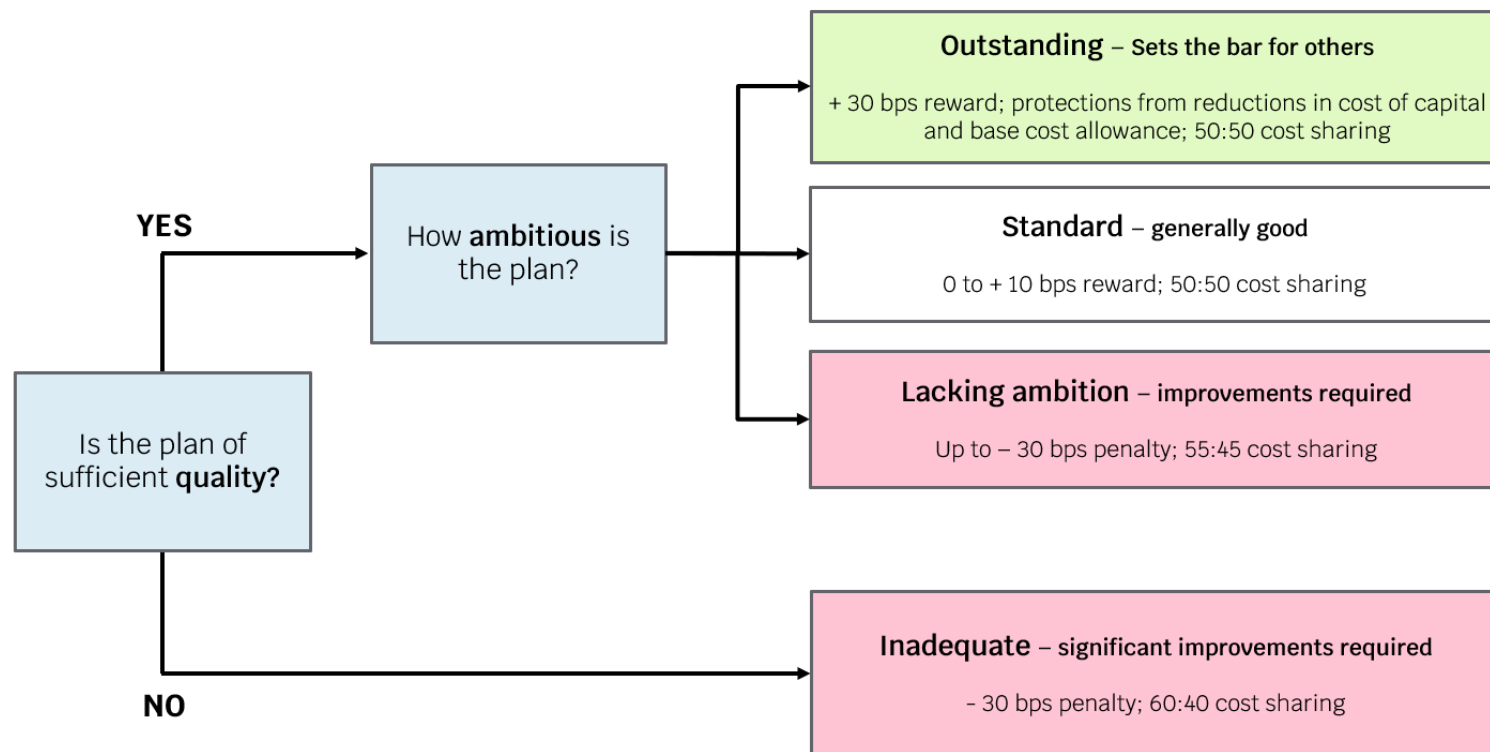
Is the plan of sufficient quality?

YES

How ambitious is the plan?

Outstanding – Sets the bar for others

+ 30 bps reward; protections from reductions in cost of capital and base cost allowance; 50:50 cost sharing

Standard – generally good

0 to + 10 bps reward; 50:50 cost sharing

Lacking ambition – improvements required

Up to – 30 bps penalty; 55:45 cost sharing

NO

Inadequate – significant improvements required

- 30 bps penalty; 60:40 cost sharing